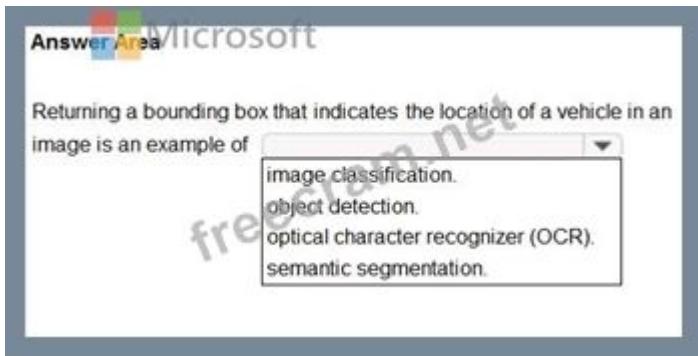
Answer Area Microsoft

Returning a bounding box that indicates the location of a vehicle in an image is an example of

image classification.
object detection.
optical character recognizer (OCR).
semantic segmentation.

freecram.net